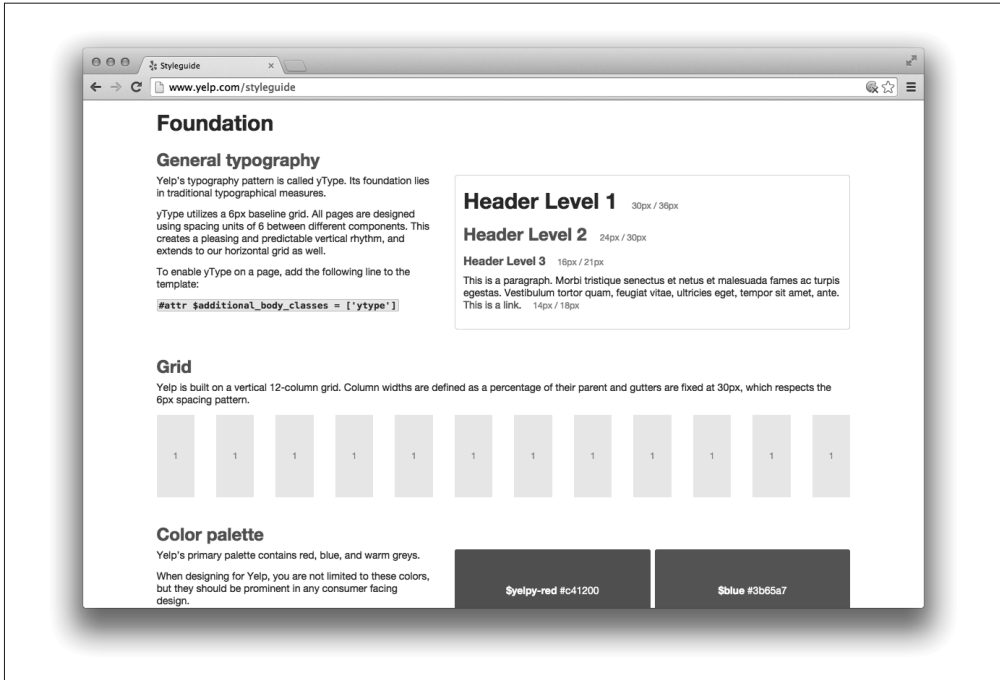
Styleguide ×

www.yelp.com/styleguide

Foundation

General typography

Yelp's typography pattern is called yType. Its foundation lies in traditional typographical measures.

yType utilizes a 6px baseline grid. All pages are designed using spacing units of 6 between different components. This creates a pleasing and predictable vertical rhythm, and extends to our horizontal grid as well.

To enable yType on a page, add the following line to the template:

#attr $additional_body_classes = ['ytype']

Header Level 1 30px / 36px

Header Level 2 24px / 30px

Header Level 3 16px / 21px

This is a paragraph. Morbi tristique senectus et netus et malesuada fames ac turpis egestas. Vestibulum tortor quam, feugiat vitae, ultricies eget, tempor sit amet, ante. This is a link. 14px / 18px

Grid

Yelp is built on a vertical 12-column grid. Column widths are defined as a percentage of their parent and gutters are fixed at 30px, which respects the 6px spacing pattern.

| 1 | 1 | 1 | 1 | 1 | 1 | 1 | 1 | 1 | 1 | 1 | 1 |
|---|---|---|---|---|---|---|---|---|---|---|---|

Color palette

Yelp's primary palette contains red, blue, and warm greys.

When designing for Yelp, you are not limited to these colors, but they should be prominent in any consumer facing design.

$yelpy-red #c41200

$blue #3b65a7